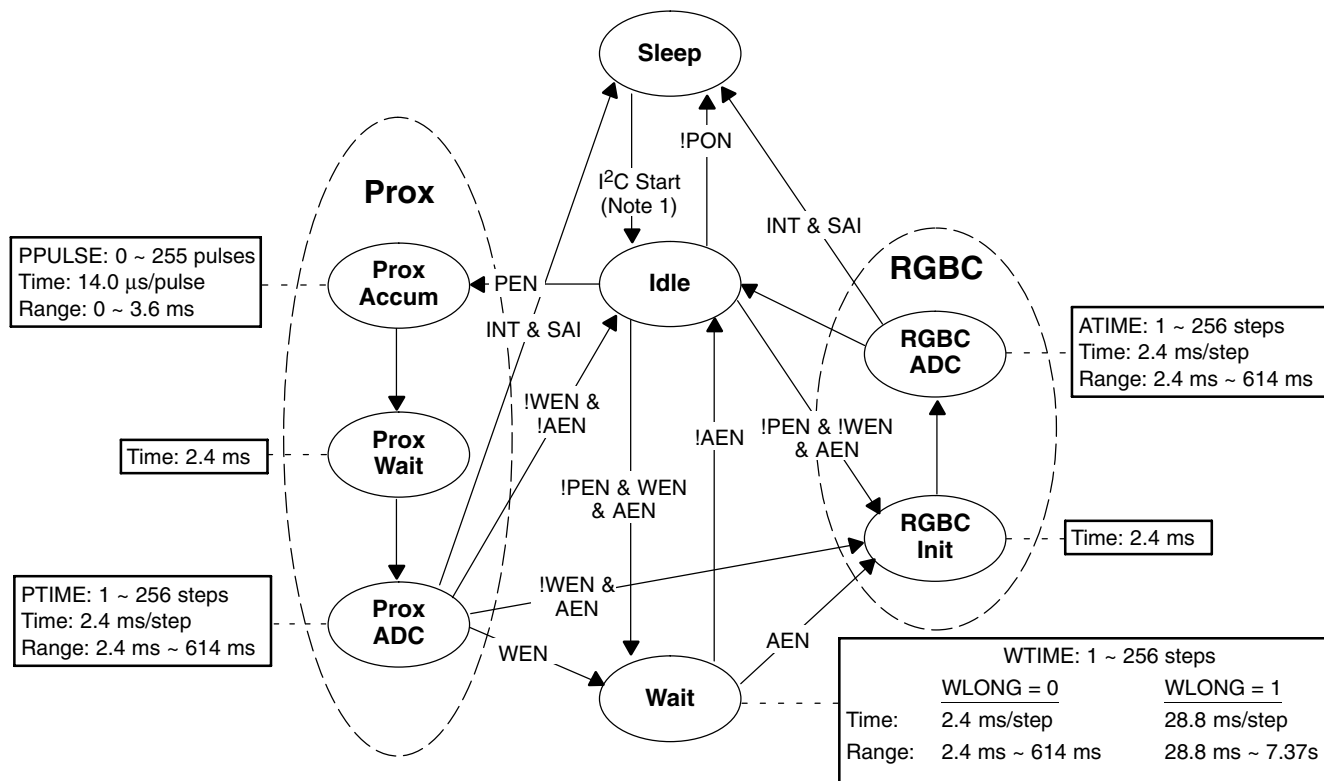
Sleep

!PON

I$^2$C Start (Note 1)

INT & SAI

Prox

RGBC

PPULSE: 0 ~ 255 pulses
Time: 14.0 μs/pulse
Range: 0 ~ 3.6 ms

Prox Accum

PEN

Idle

INT & SAI

RGBC ADC

ATIME: 1 ~ 256 steps
Time: 2.4 ms/step
Range: 2.4 ms ~ 614 ms

!WEN & !AEN

!AEN

!PEN & !WEN & AEN

Time: 2.4 ms

Prox Wait

!PEN & WEN & AEN

RGBC Init

Time: 2.4 ms

PTIME: 1 ~ 256 steps
Time: 2.4 ms/step
Range: 2.4 ms ~ 614 ms

!WEN & AEN

Prox ADC

AEN

WEN

Wait

| | WTIME: 1 ~ 256 steps | |
|---|---|---|
| | WLONG = 0 | WLONG = 1 |
| Time: | 2.4 ms/step | 28.8 ms/step |
| Range: | 2.4 ms ~ 614 ms | 28.8 ms ~ 7.37s |